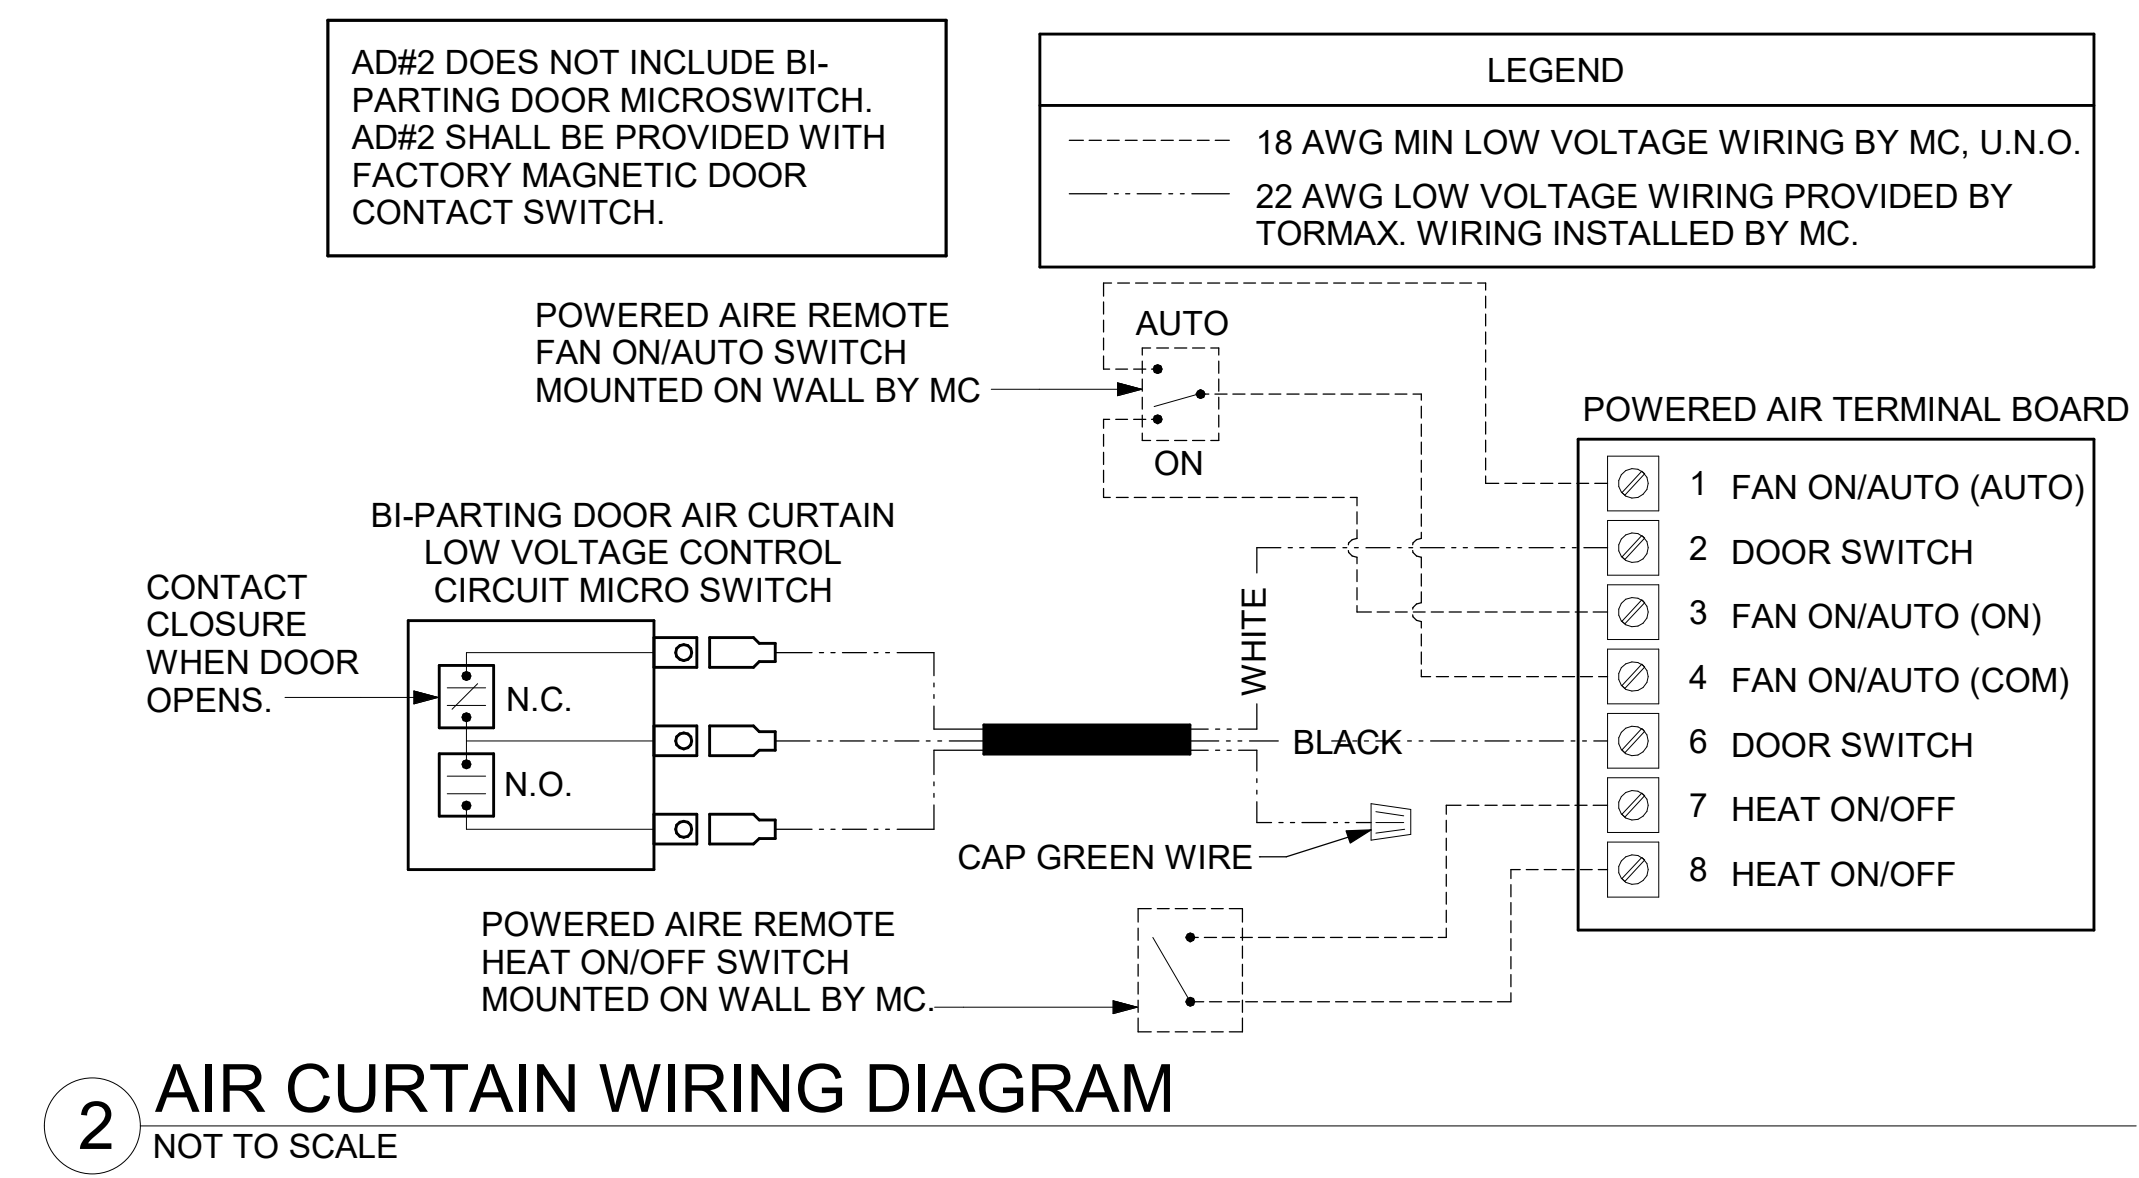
AD#2 DOES NOT INCLUDE BI-PARTING DOOR MICROSWITCH. AD#2 SHALL BE PROVIDED WITH FACTORY MAGNETIC DOOR CONTACT SWITCH.

LEGEND

18 AWG MIN LOW VOLTAGE WIRING BY MC, U.N.O.

22 AWG LOW VOLTAGE WIRING PROVIDED BY TORMAX. WIRING INSTALLED BY MC.

POWERED AIRE REMOTE FAN ON/AUTO SWITCH MOUNTED ON WALL BY MC

AUTO

ON

POWERED AIR TERMINAL BOARD

1 FAN ON/AUTO (AUTO)
2 DOOR SWITCH
3 FAN ON/AUTO (ON)
4 FAN ON/AUTO (COM)
6 DOOR SWITCH
7 HEAT ON/OFF
8 HEAT ON/OFF

BI-PARTING DOOR AIR CURTAIN LOW VOLTAGE CONTROL CIRCUIT MICRO SWITCH

CONTACT CLOSURE WHEN DOOR OPENS.

N.C.

N.O.

WHITE

BLACK

CAP GREEN WIRE

POWERED AIRE REMOTE HEAT ON/OFF SWITCH MOUNTED ON WALL BY MC.

2 AIR CURTAIN WIRING DIAGRAM
NOT TO SCALE